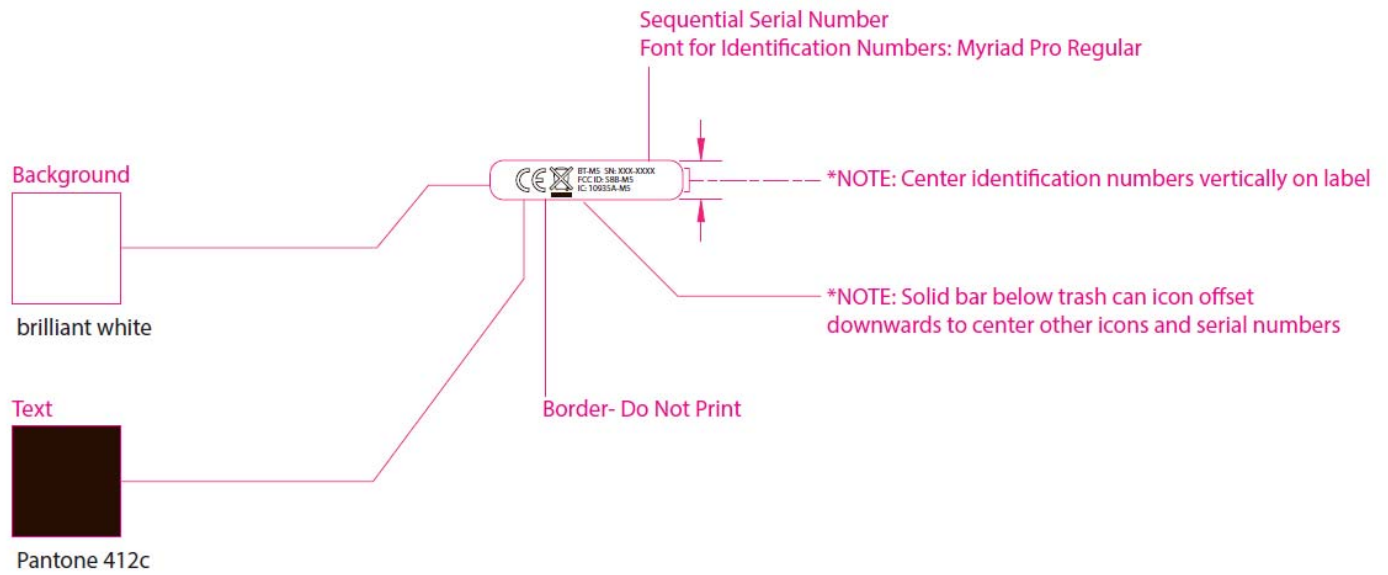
Sequential Serial Number
Font for Identification Numbers: Myriad Pro Regular

Background

brilliant white

CE

BT-M5 SN: XXX-XXXX
FCC ID: S8B-M5
IC: 10935A-M5

*NOTE: Center identification numbers vertically on label

*NOTE: Solid bar below trash can icon offset downwards to center other icons and serial numbers

Text

Border- Do Not Print

Pantone 412c